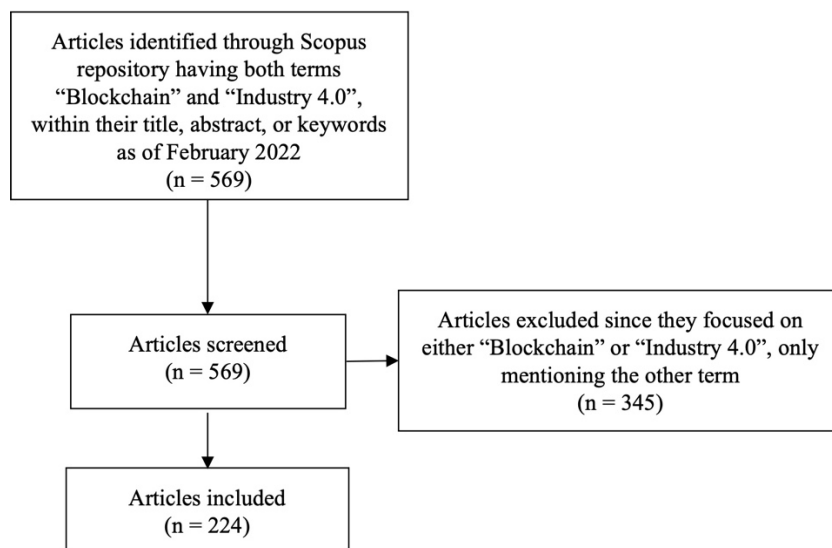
Articles identified through Scopus repository having both terms “Blockchain” and “Industry 4.0”, within their title, abstract, or keywords as of February 2022
(n = 569)

Articles screened
(n = 569)

Articles excluded since they focused on either “Blockchain” or “Industry 4.0”, only mentioning the other term
(n = 345)

Articles included
(n = 224)